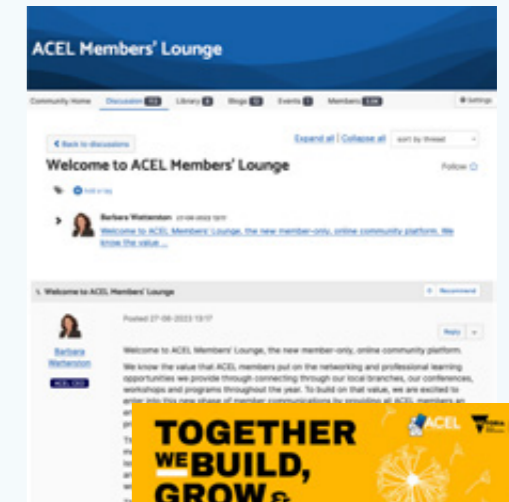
ACEL Members' Lounge

Community Home Discussion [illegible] Library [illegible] Blogs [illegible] Events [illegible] Members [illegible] Settings

< Back to discussions

Expand all | Collapse all sort by thread

Welcome to ACEL Members' Lounge

Follow

Add a tag

Barbara Watterston 27-06-2023 13:17
Welcome to ACEL Members' Lounge, the new member-only, online community platform. We know the value ...

1. Welcome to ACEL Members' Lounge

Recommend

Posted 27-06-2023 13:17

Reply

Barbara Watterston

ACEL CEO

Welcome to ACEL Members' Lounge, the new member-only, online community platform.

We know the value that ACEL members put on the networking and professional learning opportunities we provide through connecting through our local branches, our conferences, workshops and programs throughout the year. To build on that value, we are excited to enter into this new phase of member communications by providing all ACEL members an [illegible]

TOGETHER WE BUILD, GROW &

ACEL